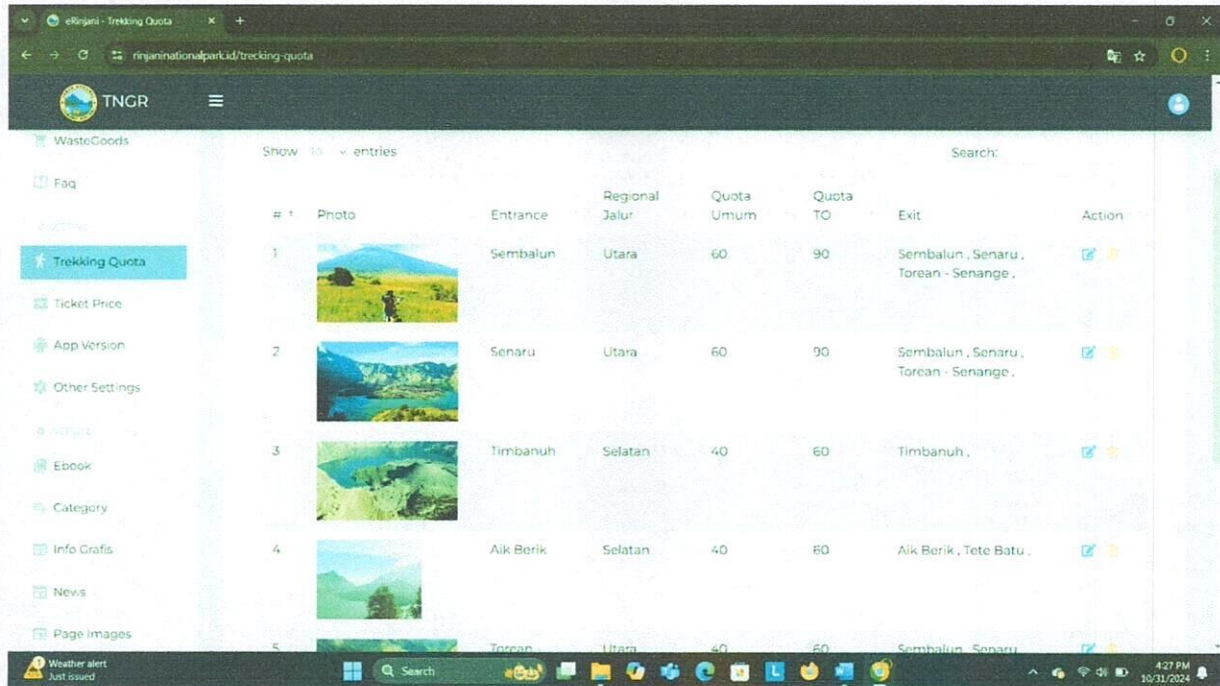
eRinjani - Trekking Quota

rinjaninationalpark.id/trecking-quota

TNGR

WasteGoods

Faq

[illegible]

Trekking Quota

Ticket Price

App Version

Other Settings

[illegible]

Ebook

Category

Info Grafis

News

Page Images

Show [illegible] entries

Search:

| # | Photo | Entrance | Regional Jalur | Quota Umum | Quota TO | Exit | Action |
|---|---|---|---|---|---|---|---|
| 1 | | Sembalun | Utara | 60 | 90 | Sembalun , Senaru , Torean - Senange , | |
| 2 | | Senaru | Utara | 60 | 90 | Sembalun , Senaru , Torean - Senange , | |
| 3 | | Timbanuh | Selatan | 40 | 60 | Timbanuh , | |
| 4 | | Aik Berik | Selatan | 40 | 60 | Aik Berik , Tete Batu , | |
| 5 | | Torean | Utara | 40 | 60 | Sembalun , Senaru | |

Weather alert
Just issued

Search

4:27 PM
10/31/2024